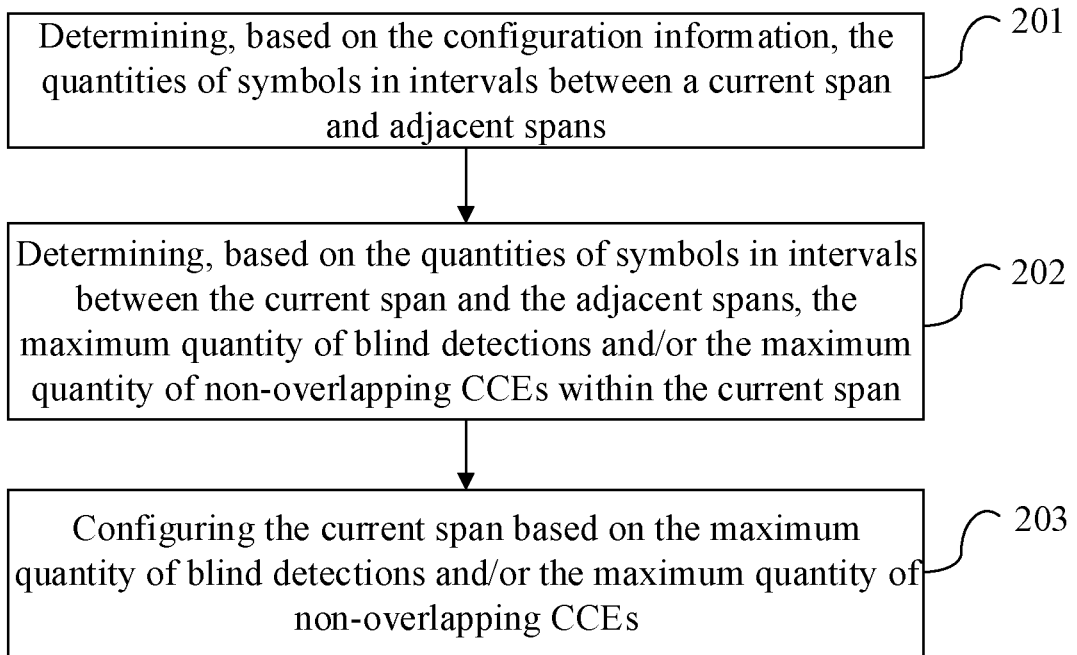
Determining, based on the configuration information, the quantities of symbols in intervals between a current span and adjacent spans

201

Determining, based on the quantities of symbols in intervals between the current span and the adjacent spans, the maximum quantity of blind detections and/or the maximum quantity of non-overlapping CCEs within the current span

202

Configuring the current span based on the maximum quantity of blind detections and/or the maximum quantity of non-overlapping CCEs

203